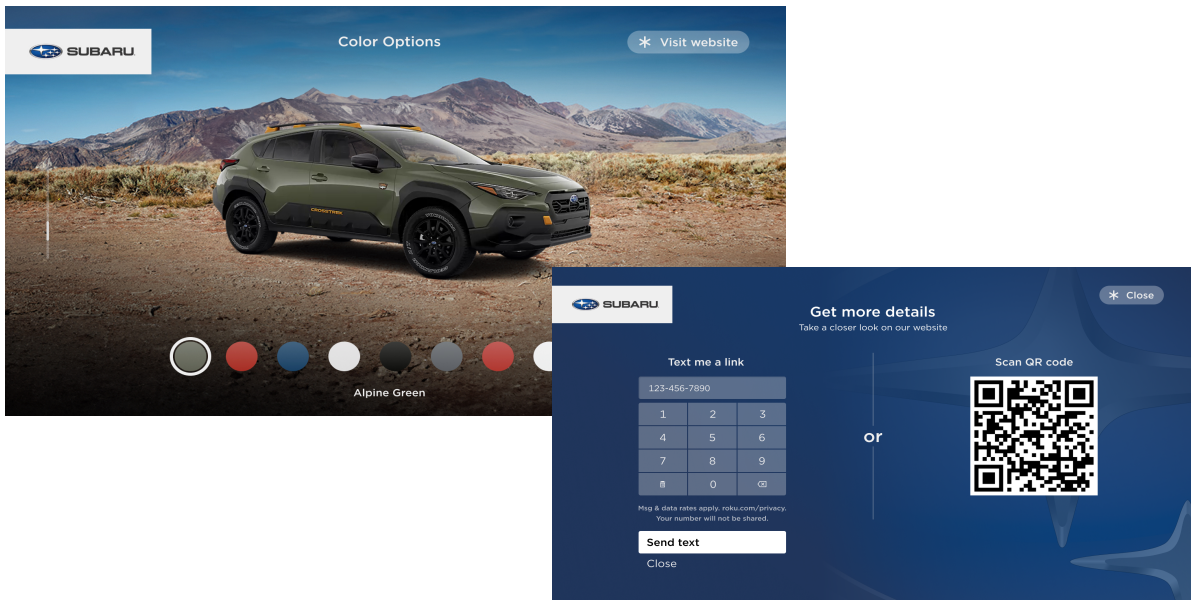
SUBARU

Color Options

* Visit website

CROSSTREK

Alpine Green

SUBARU

Get more details

Take a closer look on our website

* Close

Text me a link

123-456-7890

| 1 | 2 | 3 |
|---|---|---|
| 4 | 5 | 6 |
| 7 | 8 | 9 |
|  | 0 |  |

Msg & data rates apply. roku.com/privacy. Your number will not be shared.

Send text

Close

or

Scan QR code